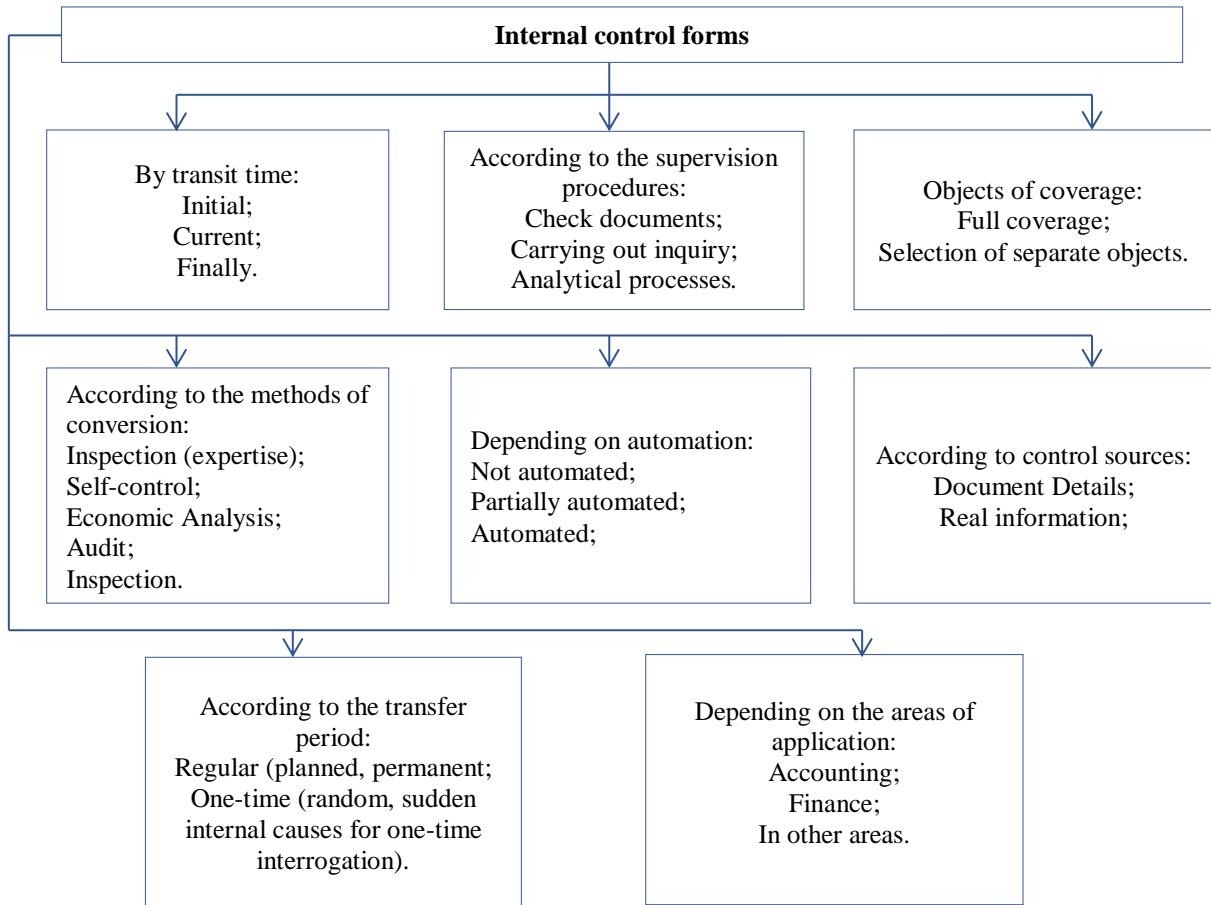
Internal control forms

By transit time:
Initial;
Current;
Finally.

According to the supervision procedures:
Check documents;
Carrying out inquiry;
Analytical processes.

Objects of coverage:
Full coverage;
Selection of separate objects.

According to the methods of conversion:
Inspection (expertise);
Self-control;
Economic Analysis;
Audit;
Inspection.

Depending on automation:
Not automated;
Partially automated;
Automated;

According to control sources:
Document Details;
Real information;

According to the transfer period:
Regular (planned, permanent;
One-time (random, sudden internal causes for one-time interrogation).

Depending on the areas of application:
Accounting;
Finance;
In other areas.